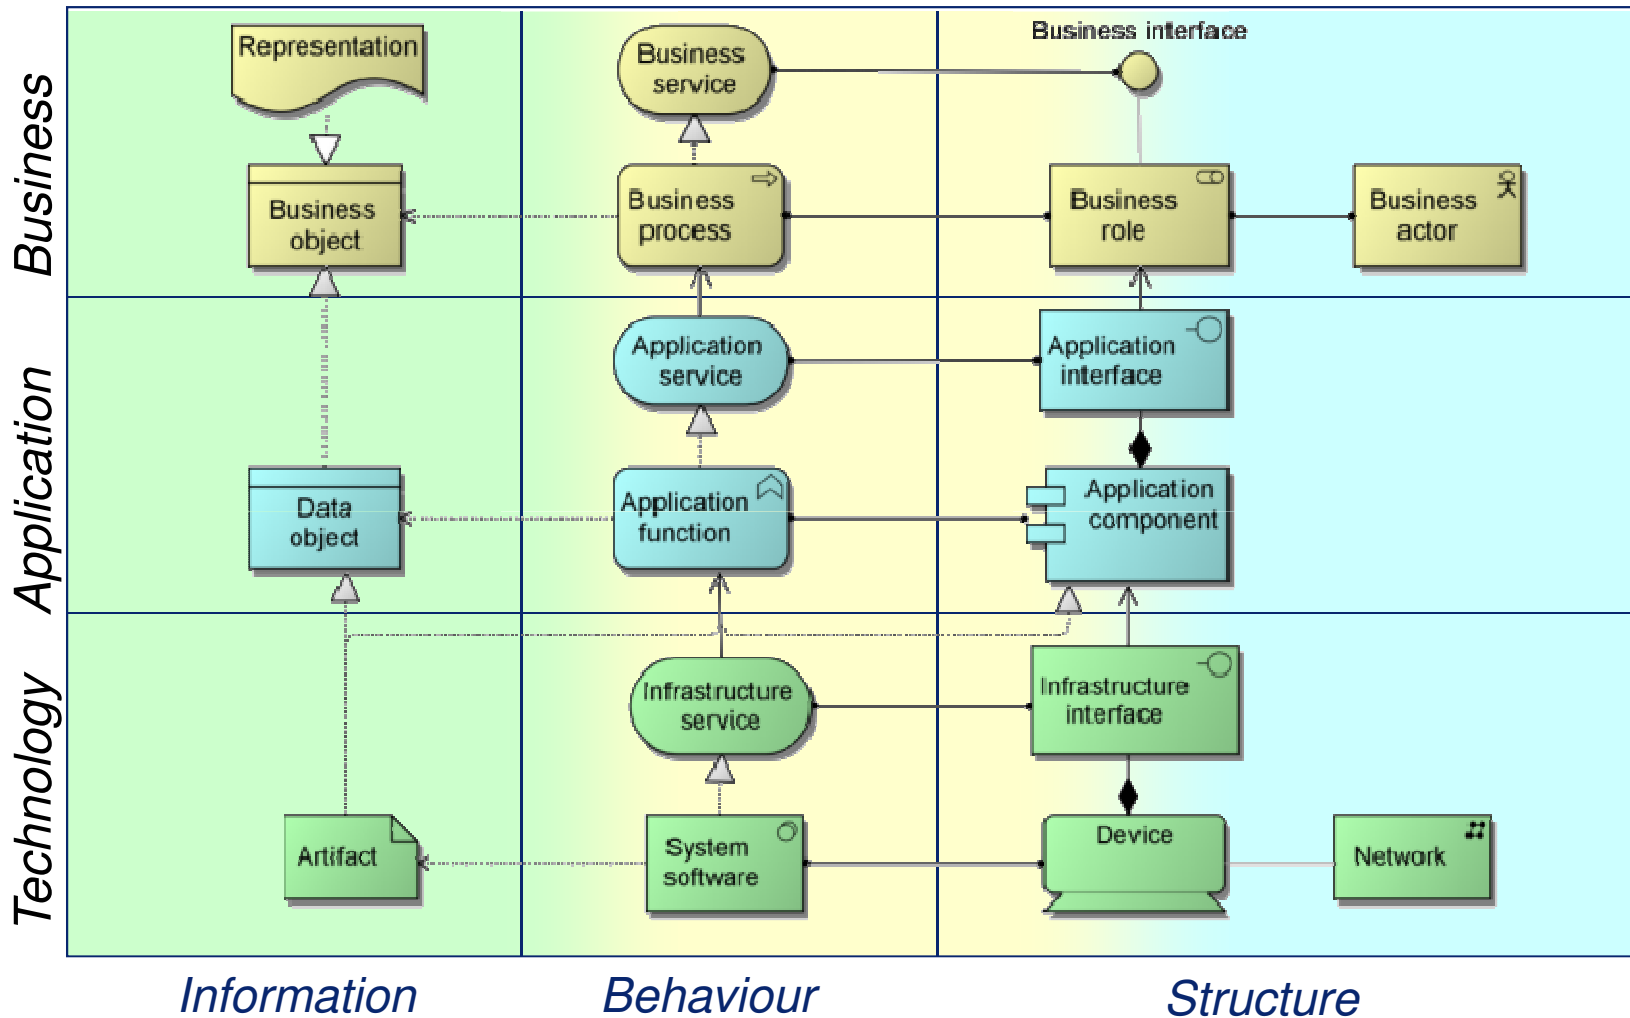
Business

Representation

Business service

Business interface

Business object

Business process

Business role

Business actor

Application

Application service

Application interface

Data object

Application function

Application component

Technology

Infrastructure service

Infrastructure interface

Artifact

System software

Device

Network

Information

Behaviour

Structure